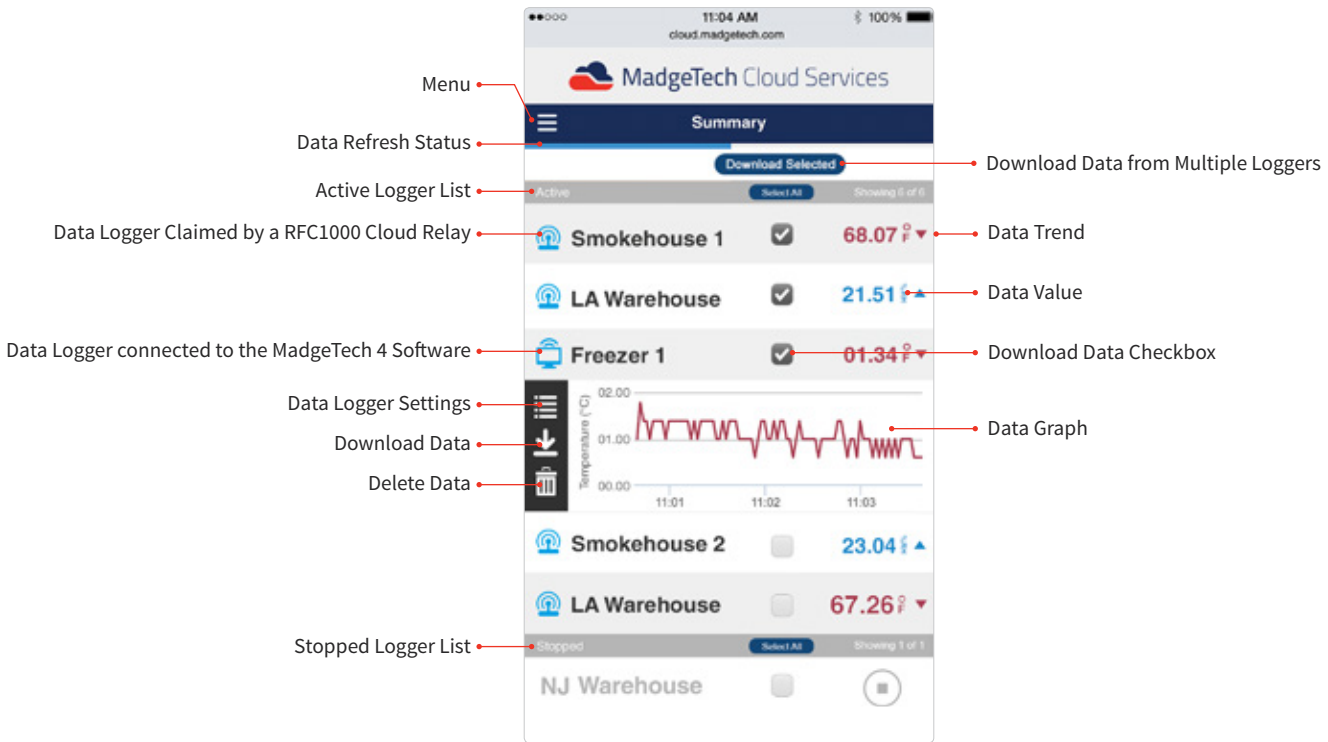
●●○○○ 11:04 AM 100%
cloud.madgetech.com

MadgeTech Cloud Services

Menu
Summary
Data Refresh Status
Download Selected
Download Data from Multiple Loggers
Active Logger List
Active Select All Showing 6 of 6
Data Logger Claimed by a RFC1000 Cloud Relay
Smokehouse 1 68.07 °F ▼
Data Trend
LA Warehouse 21.51 °C ▲
Data Value
Data Logger connected to the MadgeTech 4 Software
Freezer 1 01.34 °F ▼
Download Data Checkbox
Data Logger Settings
Download Data
Delete Data
02.00
01.00
00.00
Temperature (°C)
11:01 11:02 11:03
Data Graph
Smokehouse 2 23.04 °C ▲
LA Warehouse 67.26 °F ▼
Stopped Logger List
Stopped Select All Showing 1 of 1
NJ Warehouse